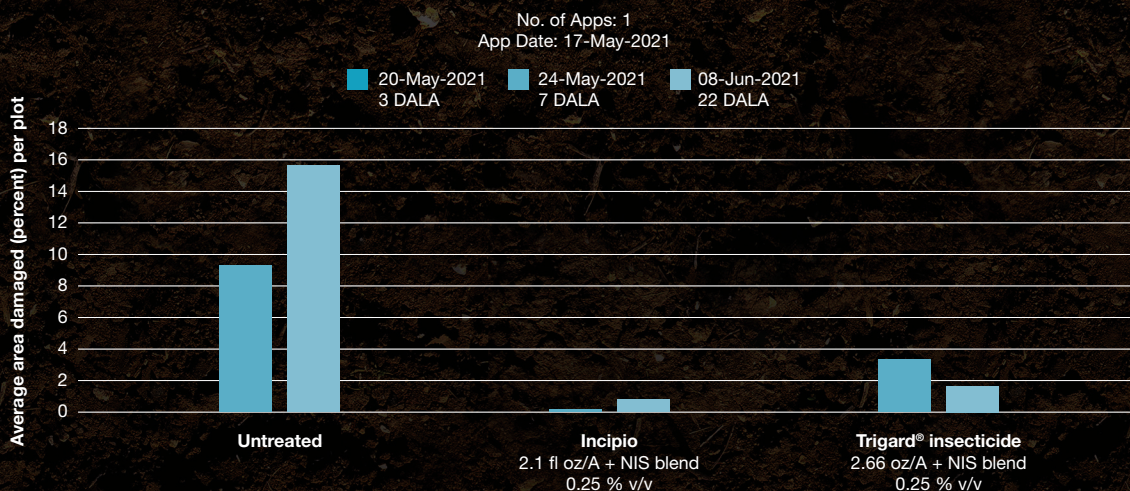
No. of Apps: 1
App Date: 17-May-2021

20-May-2021
3 DALA

24-May-2021
7 DALA

08-Jun-2021
22 DALA

Average area damaged (percent) per plot

18
16
14
12
10
8
6
4
2
0

Untreated

Incipio
2.1 fl oz/A + NIS blend
0.25 % v/v

Trigard® insecticide
2.66 oz/A + NIS blend
0.25 % v/v